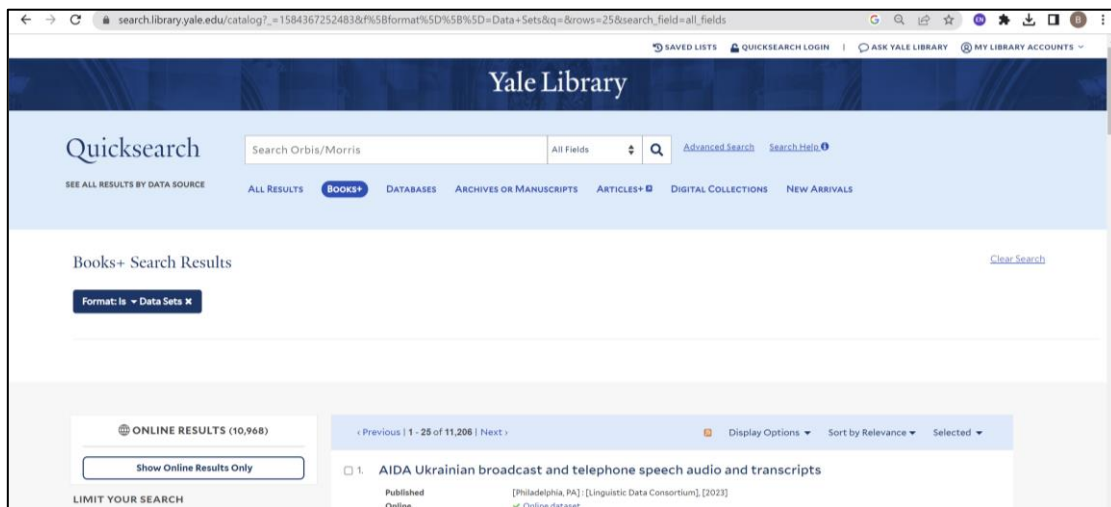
search.library.yale.edu/catalog?_=1584367252483&f%5Bformat%5D%5B%5D=Data+Sets&q=&rows=25&search_field=all_fields

SAVED LISTS QUICKSEARCH LOGIN | ASK YALE LIBRARY MY LIBRARY ACCOUNTS

Yale Library

Quicksearch

SEE ALL RESULTS BY DATA SOURCE

Search Orbis/Morris All Fields Advanced Search Search Help

ALL RESULTS BOOKS+ DATABASES ARCHIVES OR MANUSCRIPTS ARTICLES+ DIGITAL COLLECTIONS NEW ARRIVALS

Books+ Search Results

Clear Search

Format: Is Data Sets ✖

ONLINE RESULTS (10,968)

Show Online Results Only

LIMIT YOUR SEARCH

‹ Previous | 1 - 25 of 11,206 | Next ›

Display Options Sort by Relevance Selected

1. AIDA Ukrainian broadcast and telephone speech audio and transcripts

Published [Philadelphia, PA] : [Linguistic Data Consortium], [2023]

Online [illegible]